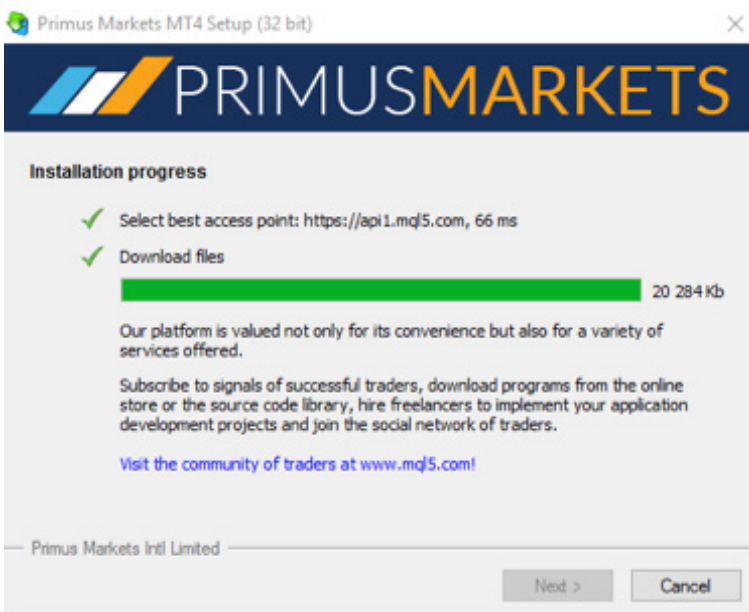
Primus Markets MT4 Setup (32 bit)

PRIMUSMARKETS

Installation progress

Select best access point: https://api1.mql5.com, 66 ms

Download files

20 284 Kb

Our platform is valued not only for its convenience but also for a variety of services offered.

Subscribe to signals of successful traders, download programs from the online store or the source code library, hire freelancers to implement your application development projects and join the social network of traders.

Visit the community of traders at www.mql5.com!

Primus Markets Intl Limited

Next >

Cancel